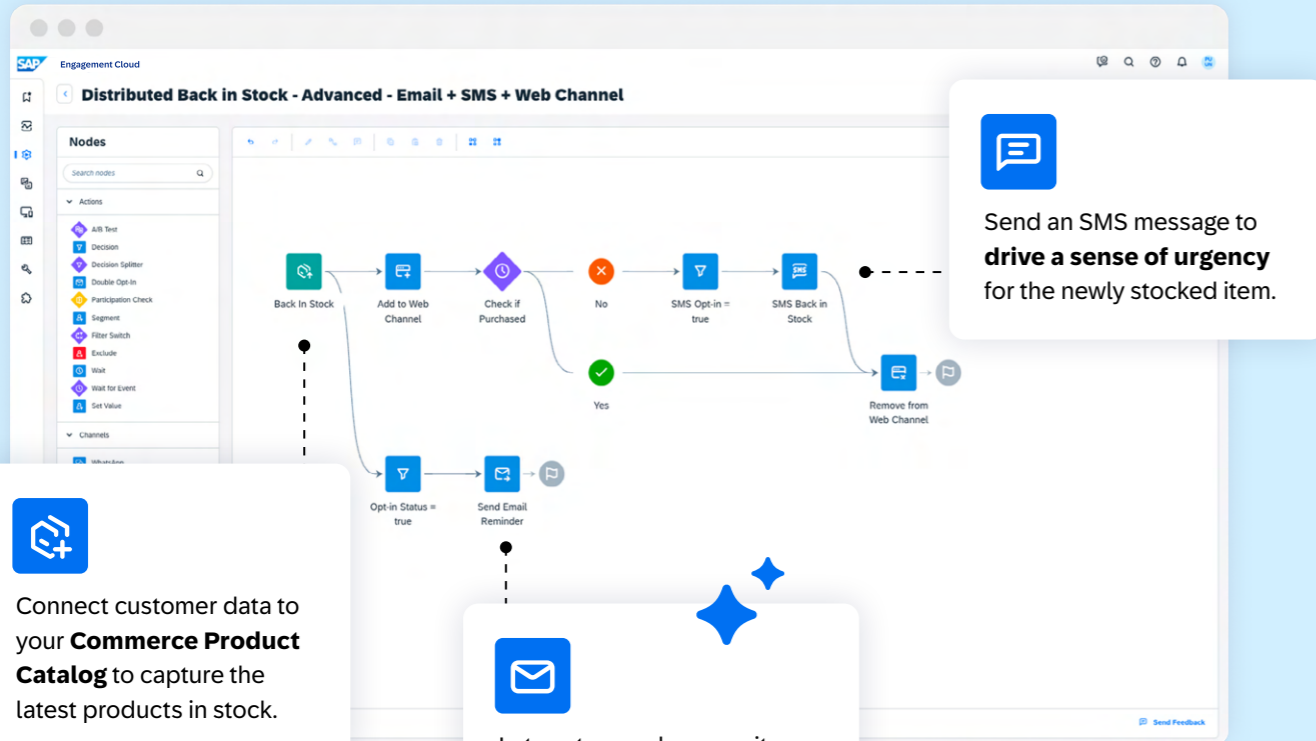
SAP Engagement Cloud

Distributed Back in Stock - Advanced - Email + SMS + Web Channel

Nodes

Search nodes

Actions

A/B Test
Decision
Decision Splitter
Double Opt-In
Participation Check
Segment
Filter Switch
Exclude
Wait
Wait for Event
Set Value

Channels

WhatsApp

Back In Stock

Add to Web Channel

Check if Purchased

No

SMS Opt-in = true

SMS Back in Stock

Yes

Remove from Web Channel

Opt-in Status = true

Send Email Reminder

Send Feedback

Send an SMS message to **drive a sense of urgency** for the newly stocked item.

Connect customer data to your **Commerce Product Catalog** to capture the latest products in stock.

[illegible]